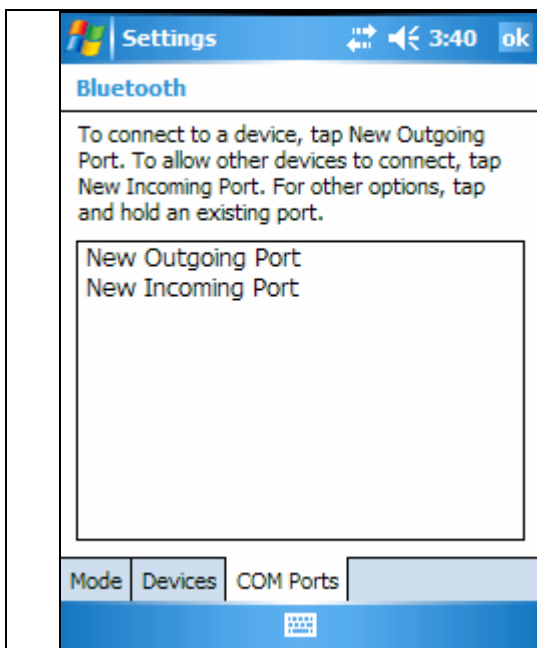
Settings 3:40 ok

Bluetooth

To connect to a device, tap New Outgoing Port. To allow other devices to connect, tap New Incoming Port. For other options, tap and hold an existing port.

New Outgoing Port
New Incoming Port

Mode Devices COM Ports